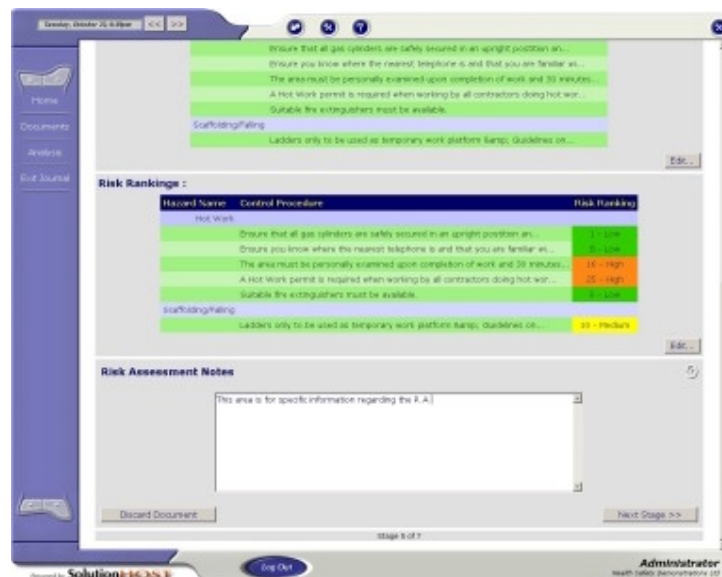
Tuesday, October 21 6:49pm << >>

Home
Documents
Analysis
Exit Journal

Ensure that all gas cylinders are safely secured in an upright position an...
Ensure you know where the nearest telephone is and that you are familiar wi...
The area must be personally examined upon completion of work and 30 minutes...
A Hot Work permit is required when working by all contractors doing hot wor...
Suitable fire extinguishers must be available.
Scaffolding/Falling
Ladders only to be used as temporary work platform &amp; Guidelines on...

Edit...

Risk Rankings :

| Hazard Name | Control Procedure | Risk Ranking |
|---|---|---|
| Hot Work | | |
| | Ensure that all gas cylinders are safely secured in an upright position an... | 1 - Low |
| | Ensure you know where the nearest telephone is and that you are familiar wi... | 5 - Low |
| | The area must be personally examined upon completion of work and 30 minutes... | 16 - High |
| | A Hot Work permit is required when working by all contractors doing hot wor... | 25 - High |
| | Suitable fire extinguishers must be available. | 5 - Low |
| Scaffolding/Falling | | |
| | Ladders only to be used as temporary work platform &amp; Guidelines on... | 10 - Medium |

Edit...

Risk Assessment Notes

This area is for specific information regarding the R.A.

Discard Document

Next Stage >>

Stage 6 of 7

Solution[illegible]

Log Out

Administrator
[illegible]